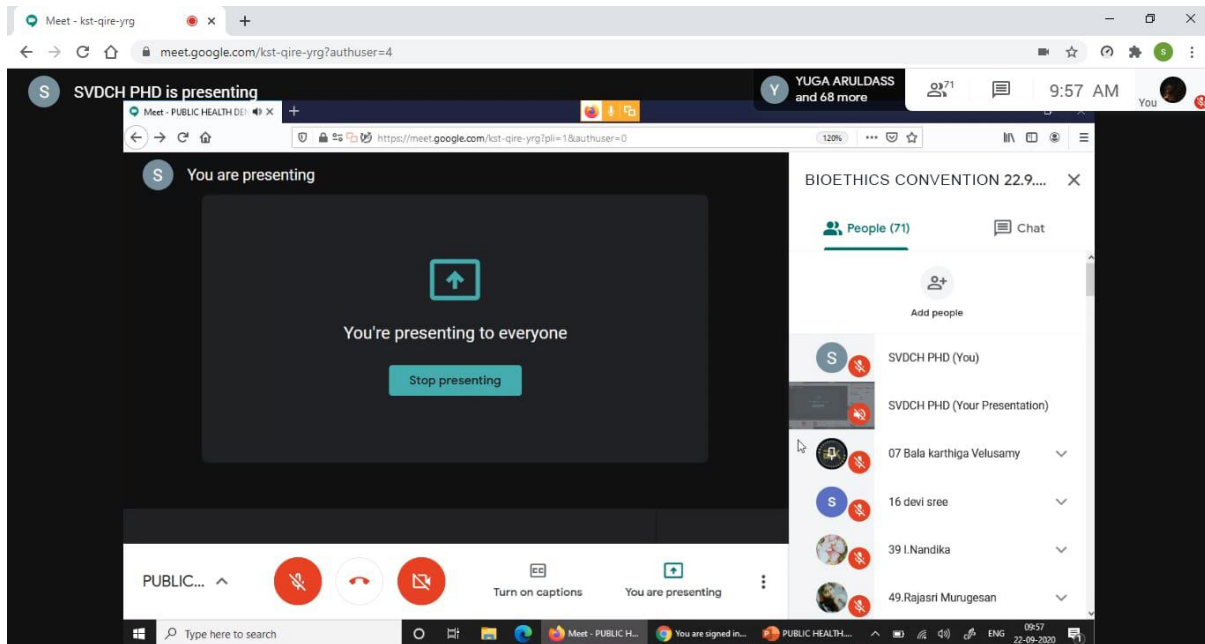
Meet - kst-qire-yrg

meet.google.com/kst-qire-yrg?authuser=4

S SVDCH PHD is presenting

Y YUGA ARULDASS and 68 more

71

9:57 AM

You

Meet - PUBLIC HEALTH DE

https://meet.google.com/kst-qire-yrg?pli=1&authuser=0

120%

S You are presenting

You're presenting to everyone

Stop presenting

BIOETHICS CONVENTION 22.9....

People (71)

Chat

Add people

SVDCH PHD (You)

SVDCH PHD (Your Presentation)

07 Bala karthiga Velusamy

16 devi sree

39 I.Nandika

49.Rajasri Murugesan

PUBLIC...

Turn on captions

You are presenting

Type here to search

Meet - PUBLIC H...

You are signed in...

PUBLIC HEALTH...

ENG

09:57
22-09-2020